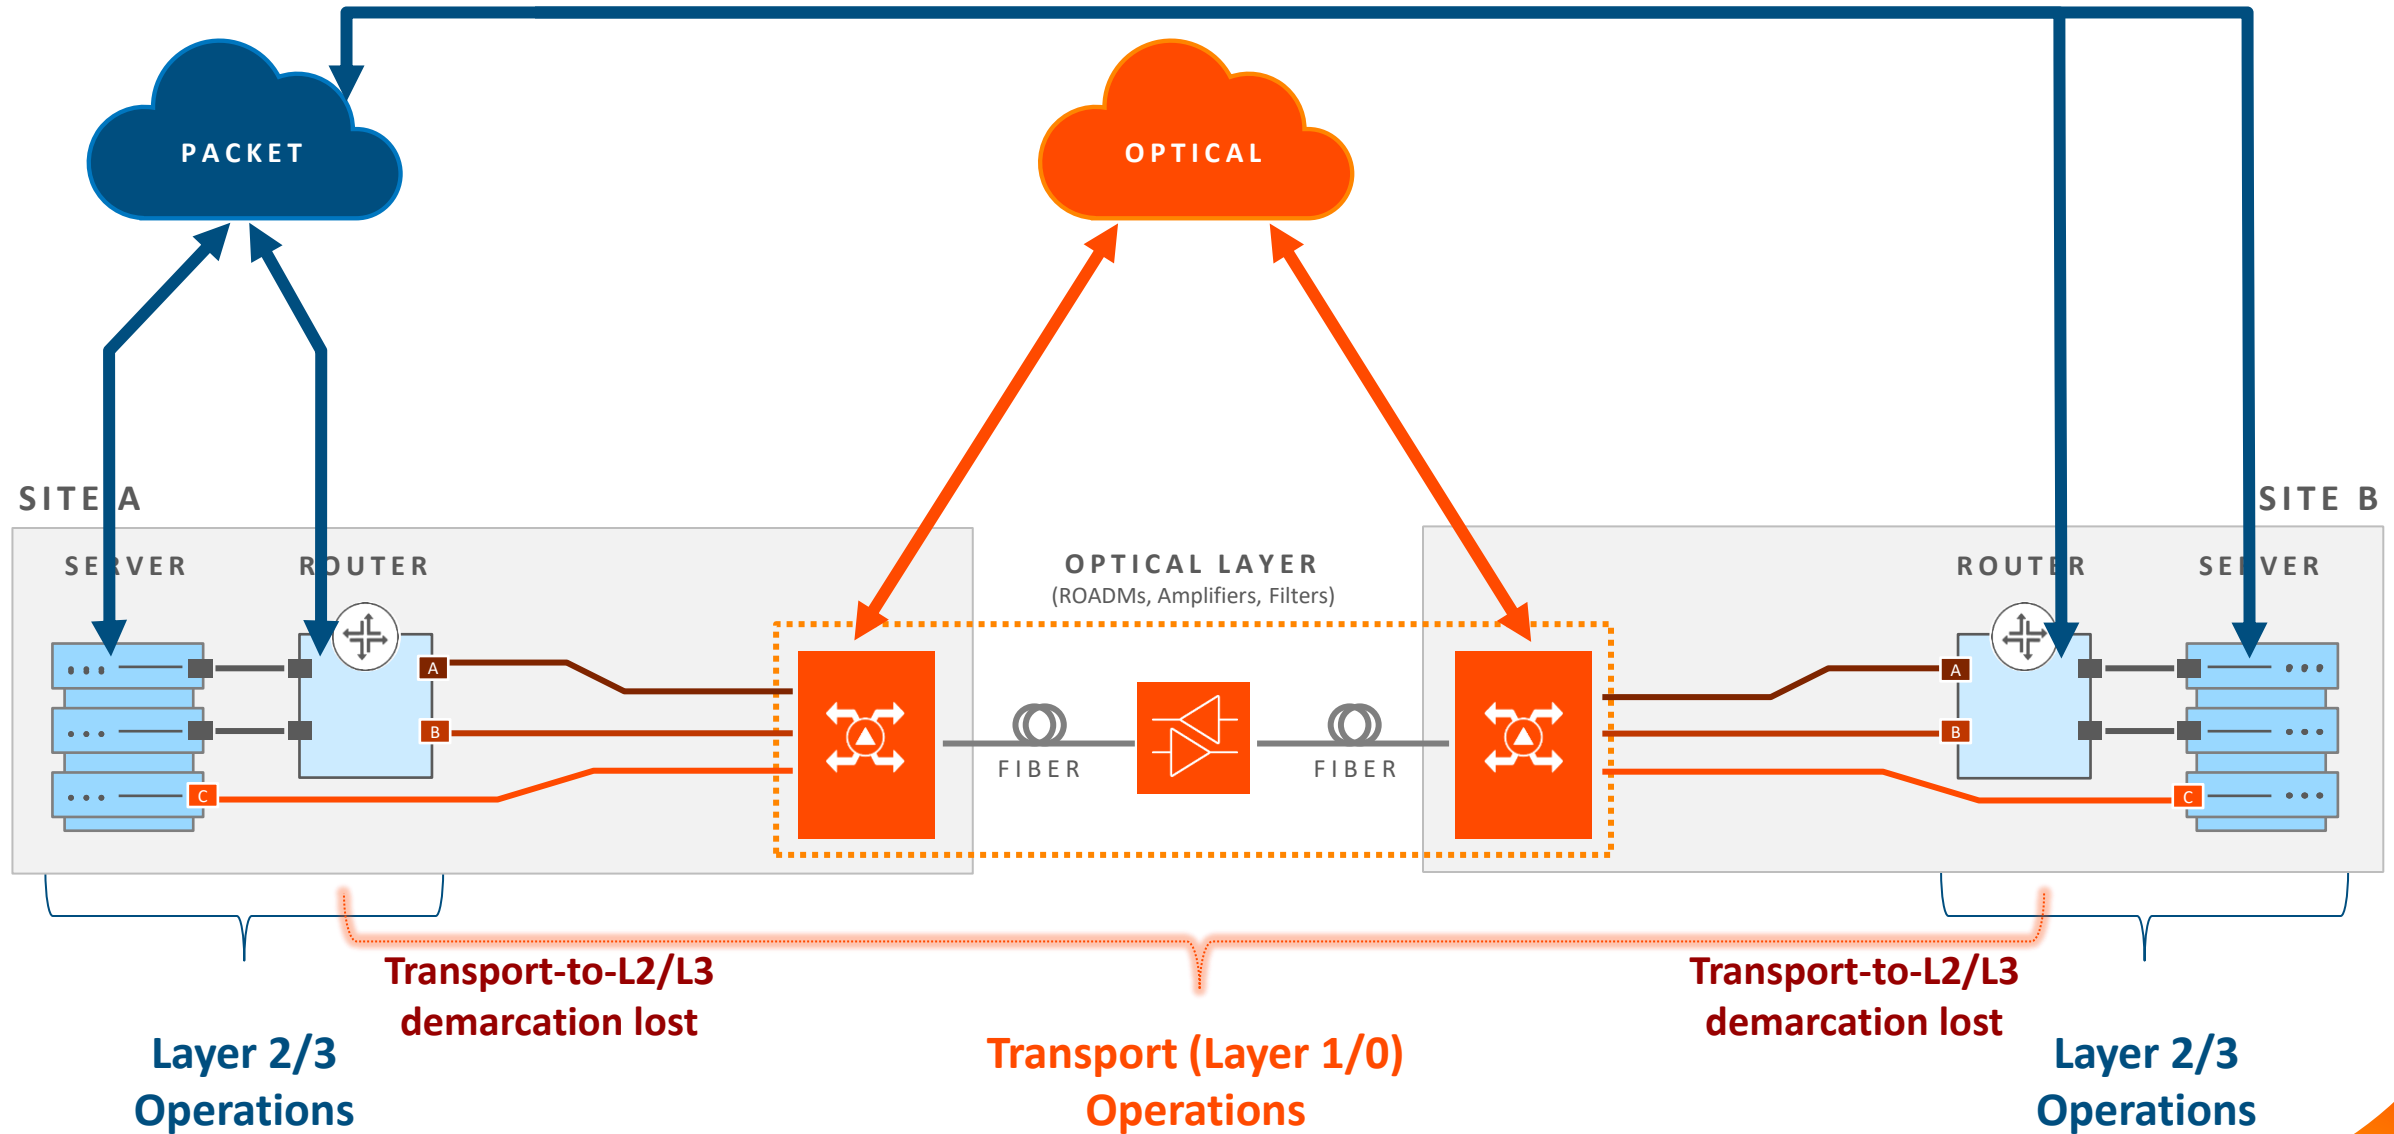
PACKET

OPTICAL

SITE A

SERVER

ROUTER

A

B

C

OPTICAL LAYER
(ROADMs, Amplifiers, Filters)

FIBER

FIBER

SITE B

ROUTER

SERVER

A

B

C

Transport-to-L2/L3
demarcation lost

Layer 2/3
Operations

Transport (Layer 1/0)
Operations

Transport-to-L2/L3
demarcation lost

Layer 2/3
Operations